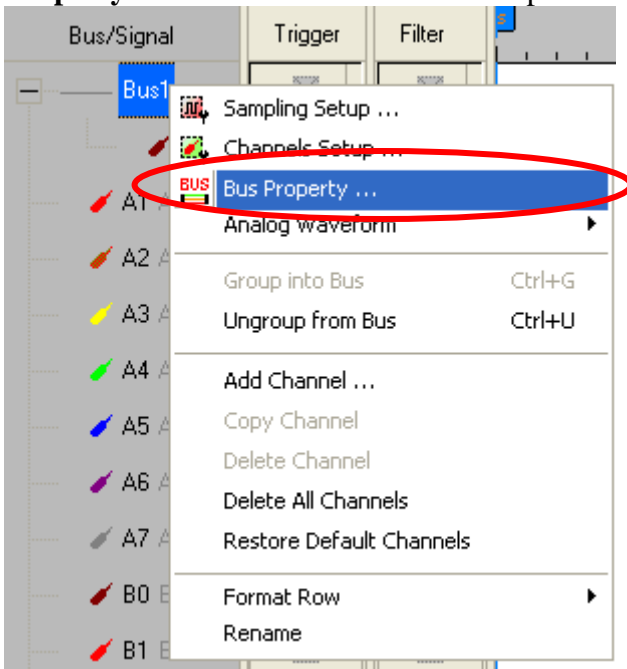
Bus/Signal

Trigger

Filter

Bus1

Sampling Setup ...

Channels Setup ...

BUS

Bus Property ...

Analog Waveform

A1

A2

A3

A4

A5

A6

A7

B0

B1

Group into Bus Ctrl+G

Ungroup from Bus Ctrl+U

Add Channel ...

Copy Channel

Delete Channel

Delete All Channels

Restore Default Channels

Format Row

Rename